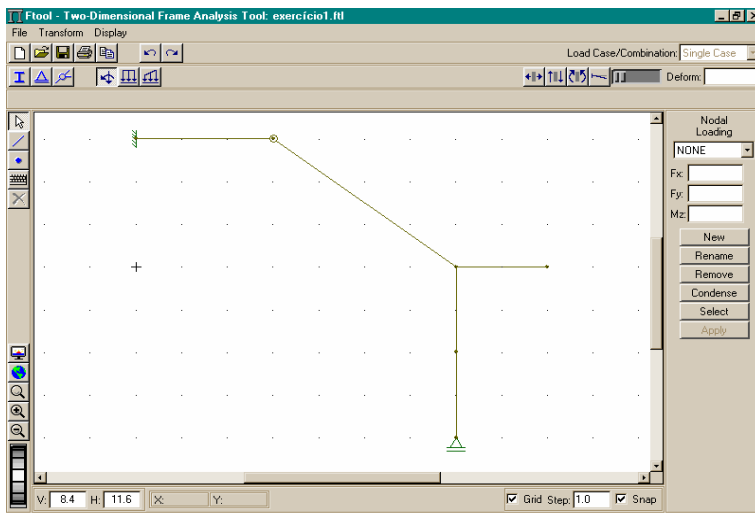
Ftool - Two-Dimensional Frame Analysis Tool: exercício1.ftl

File Transform Display

Load Case/Combination: Single Case

Deform:

Nodal Loading

NONE

Fx:

Fy:

Mz:

New

Rename

Remove

Condense

Select

Apply

V: 8.4 H: 11.6 X: Y:

Grid Step: 1.0 Snap